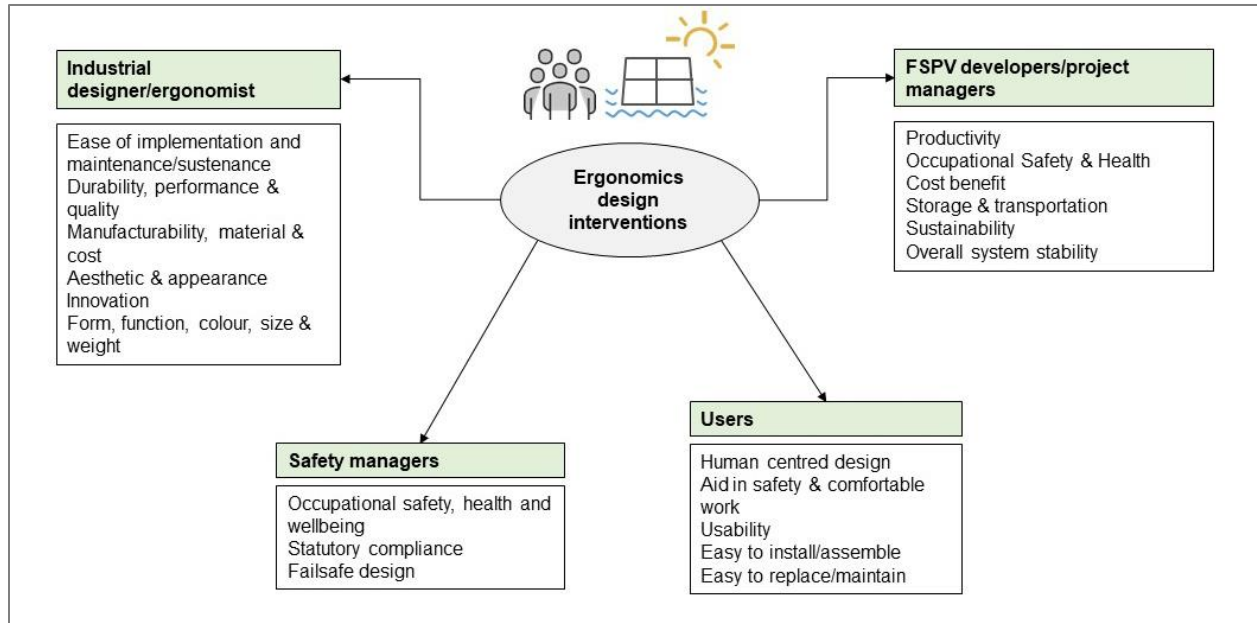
Industrial designer/ergonomist

Ease of implementation and maintenance/sustenance
Durability, performance & quality
Manufacturability, material & cost
Aesthetic & appearance
Innovation
Form, function, colour, size & weight

Ergonomics design interventions

FSPV developers/project managers

Productivity
Occupational Safety & Health
Cost benefit
Storage & transportation
Sustainability
Overall system stability

Safety managers

Occupational safety, health and wellbeing
Statutory compliance
Failsafe design

Users

Human centred design
Aid in safety & comfortable work
Usability
Easy to install/assemble
Easy to replace/maintain